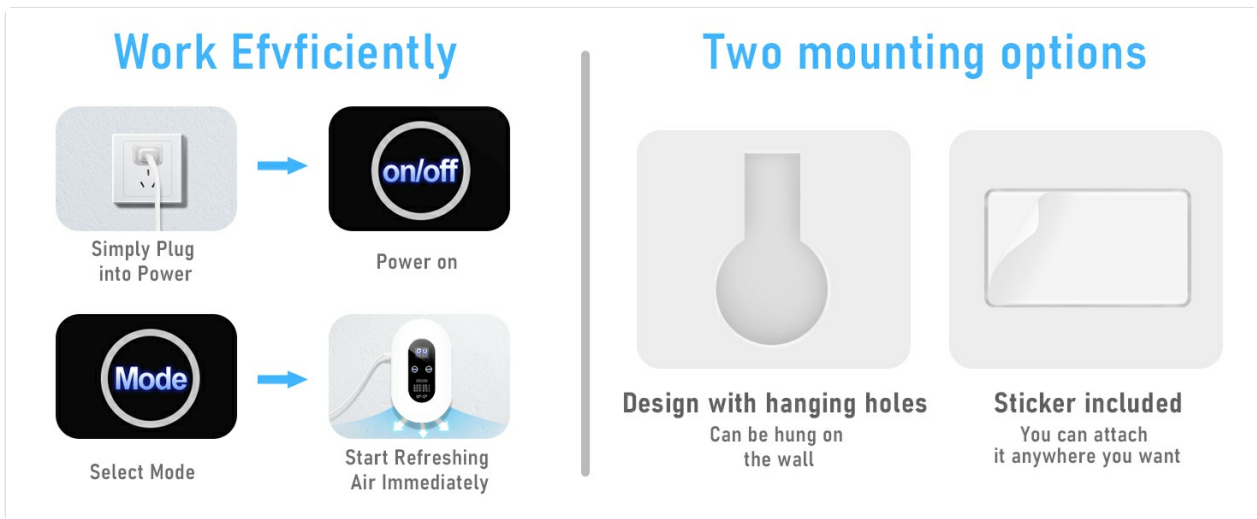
Work Efvficiently

on/off

Simply Plug into Power

Power on

Mode

Select Mode

Start Refreshing Air Immediately

Two mounting options

Design with hanging holes
Can be hung on the wall

Sticker included
You can attach it anywhere you want